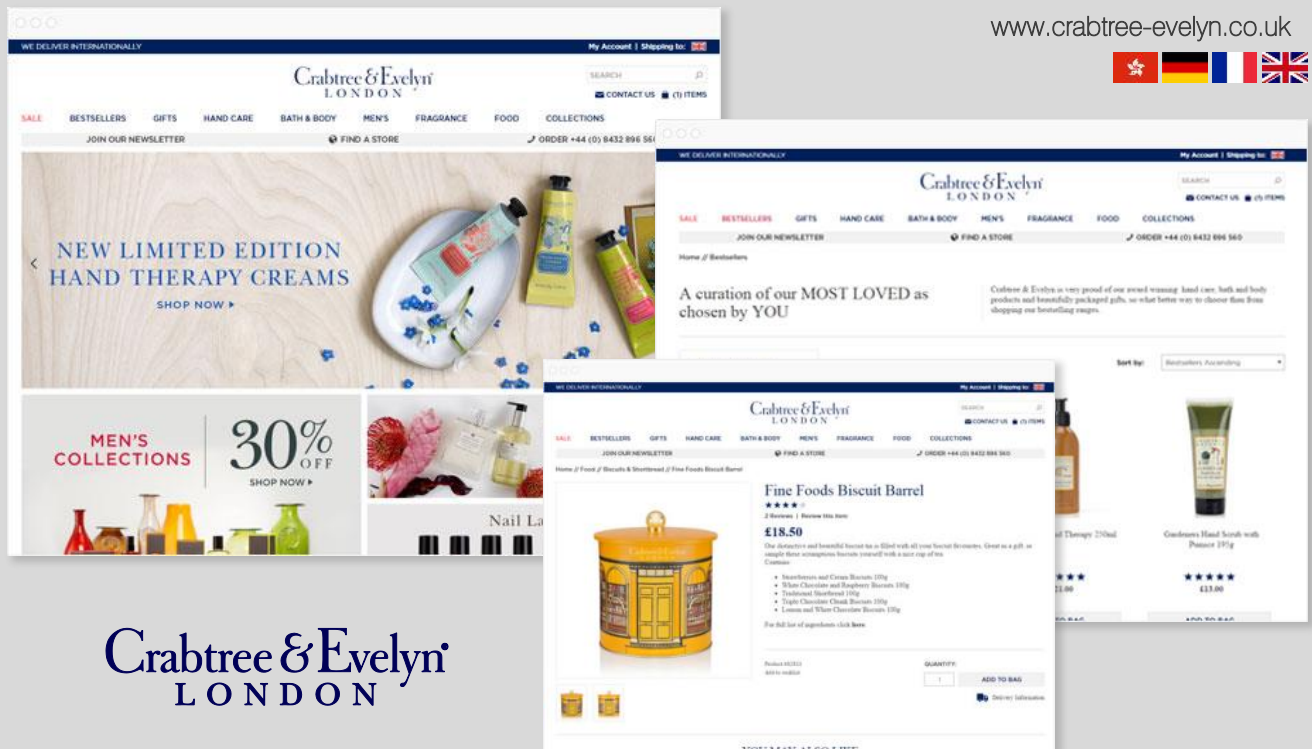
www.crabtree-evelyn.co.uk

WE DELIVER INTERNATIONALLY
My Account | Shipping to:

Crabtree & Evelyn LONDON

SEARCH

CONTACT US (1) ITEMS

SALE BESTSELLERS GIFTS HAND CARE BATH & BODY MEN'S FRAGRANCE FOOD COLLECTIONS

JOIN OUR NEWSLETTER FIND A STORE ORDER +44 (0) 8432 896 56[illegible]

NEW LIMITED EDITION HAND THERAPY CREAMS
SHOP NOW ▸

MEN'S COLLECTIONS 30% OFF
SHOP NOW ▸

Nail La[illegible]

WE DELIVER INTERNATIONALLY
My Account | Shipping to:

Crabtree & Evelyn LONDON

SEARCH

CONTACT US (1) ITEMS

SALE BESTSELLERS GIFTS HAND CARE BATH & BODY MEN'S FRAGRANCE FOOD COLLECTIONS

JOIN OUR NEWSLETTER FIND A STORE ORDER +44 (0) 8432 896 560

Home // Bestsellers

A curation of our MOST LOVED as chosen by YOU

Crabtree & Evelyn is very proud of our award winning hand care, bath and body products and beautifully packaged gifts, so what better way to choose than from shopping our bestselling ranges.

Sort by: Bestsellers Ascending

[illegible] Therapy 250ml
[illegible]1.00

Gardeners Hand Scrub with Pumice 195g
£13.00

WE DELIVER INTERNATIONALLY
My Account | Shipping to:

Crabtree & Evelyn LONDON

SEARCH

CONTACT US (1) ITEMS

SALE BESTSELLERS GIFTS HAND CARE BATH & BODY MEN'S FRAGRANCE FOOD COLLECTIONS

JOIN OUR NEWSLETTER FIND A STORE ORDER +44 (0) 8432 896 560

Home // Food // Biscuits & Shortbread // Fine Foods Biscuit Barrel

Fine Foods Biscuit Barrel
2 Reviews | Review this item
£18.50

Our distinctive and beautiful biscuit tin is filled with all your biscuit favourites. Great as a gift, or simple treat accompanies yourself with a nice cup of tea.
Contains:
• Strawberries and Cream Biscuits 100g
• White Chocolate and Raspberry Biscuits 100g
• Traditional Shortbread 100g
• Triple Chocolate Chunk Biscuits 100g
• Lemon and White Chocolate Biscuits 100g

For full list of ingredients click here

Product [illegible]
Add to wishlist

QUANTITY:
1
ADD TO BAG

Delivery Information

YOU MAY ALSO LIKE

Crabtree & Evelyn LONDON